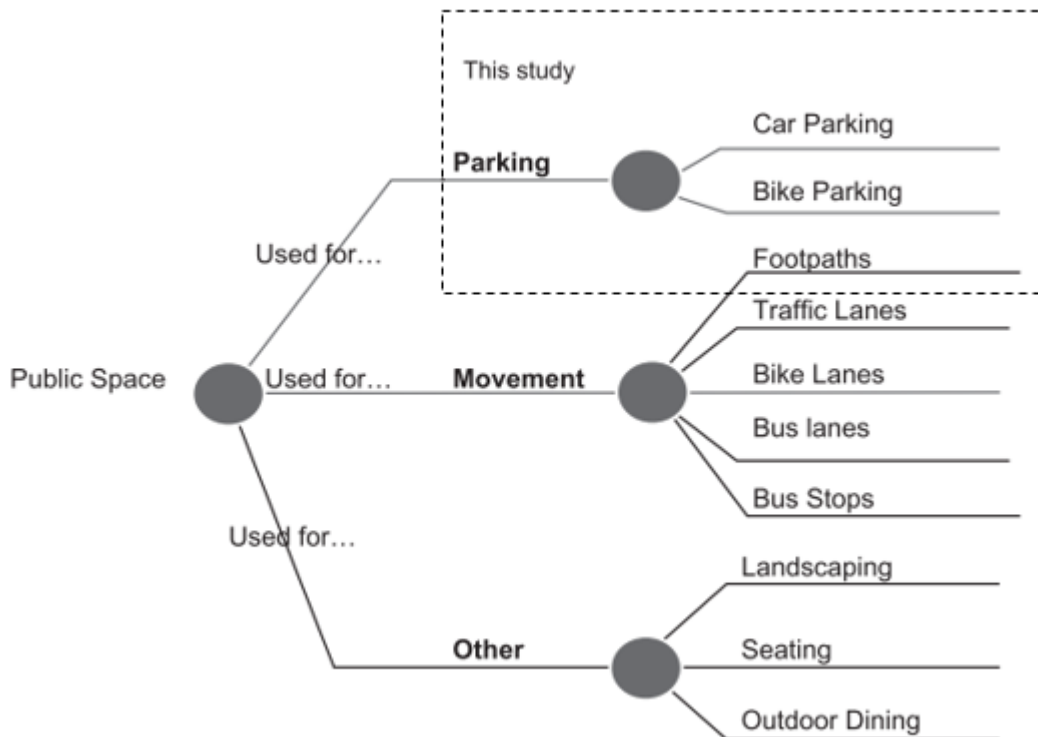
This study

Public Space

Used for…

Parking

Car Parking

Bike Parking

Used for…

Movement

Footpaths

Traffic Lanes

Bike Lanes

Bus lanes

Bus Stops

Used for…

Other

Landscaping

Seating

Outdoor Dining